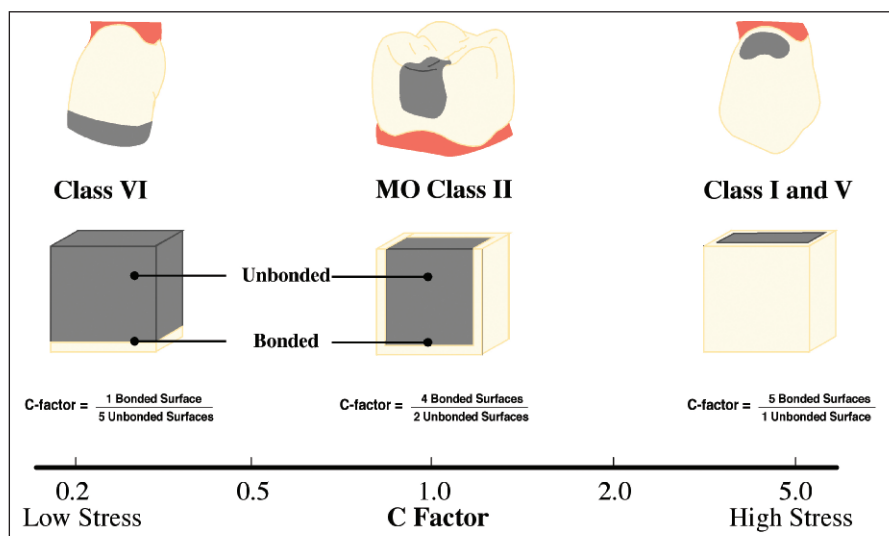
Class VI

MO Class II

Class I and V

Unbonded

Bonded

C-factor = $\frac{\text{1 Bonded Surface}}{\text{5 Unbonded Surfaces}}$

C-factor = $\frac{\text{4 Bonded Surfaces}}{\text{2 Unbonded Surfaces}}$

C-factor = $\frac{\text{5 Bonded Surfaces}}{\text{1 Unbonded Surface}}$

0.2 0.5 1.0 2.0 5.0

Low Stress C Factor High Stress